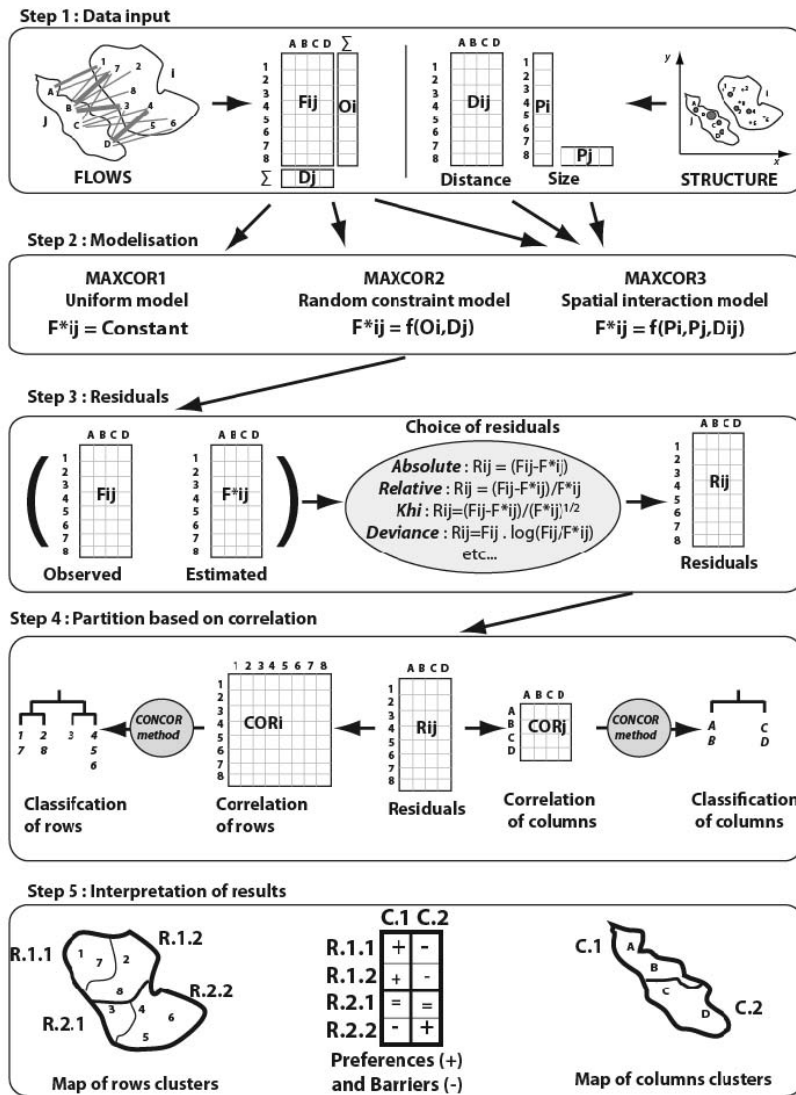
Step 1 : Data input

A B C D 1 2 3 4 5 6 7 8 I J

FLOWS

A B C D ∑
1 2 3 4 5 6 7 8
Fij
Oi
∑ Dj

A B C D
1 2 3 4 5 6 7 8
Dij
Distance

1 2 3 4 5 6 7 8
Pi
Pj
Size

y x I J
STRUCTURE

Step 2 : Modelisation

MAXCOR1
Uniform model
F*ij = Constant

MAXCOR2
Random constraint model
F*ij = f(Oi,Dj)

MAXCOR3
Spatial interaction model
F*ij = f(Pi,Pj,Dij)

Step 3 : Residuals

A B C D
1 2 3 4 5 6 7 8
Fij
Observed

A B C D
1 2 3 4 5 6 7 8
F*ij
Estimated

Choice of residuals
Absolute : Rij = (Fij-F*ij)
Relative : Rij = (Fij-F*ij)/F*ij
Khi : Rij=(Fij-F*ij)/(F*ij)$^{1/2}$
Deviance : Rij=Fij . log(Fij/F*ij)
etc...

A B C D
1 2 3 4 5 6 7 8
Rij
Residuals

Step 4 : Partition based on correlation

1 2 3 4
7 8 5 6
CONCOR method
Classifcation of rows

1 2 3 4 5 6 7 8
1 2 3 4 5 6 7 8
CORi
Correlation of rows

A B C D
1 2 3 4 5 6 7 8
Rij
Residuals

A B C D
A B C D
CORj
Correlation of columns

CONCOR method
A B C D
Classification of columns

Step 5 : Interpretation of results

R.1.1 R.1.2 R.2.1 R.2.2
1 7 2 8 3 4 6 5
Map of rows clusters

| | C.1 | C.2 |
|---|---|---|
| R.1.1 | + | - |
| R.1.2 | + | - |
| R.2.1 | = | = |
| R.2.2 | - | + |

Preferences (+) and Barriers (-)

C.1 A B C D C.2
Map of columns clusters